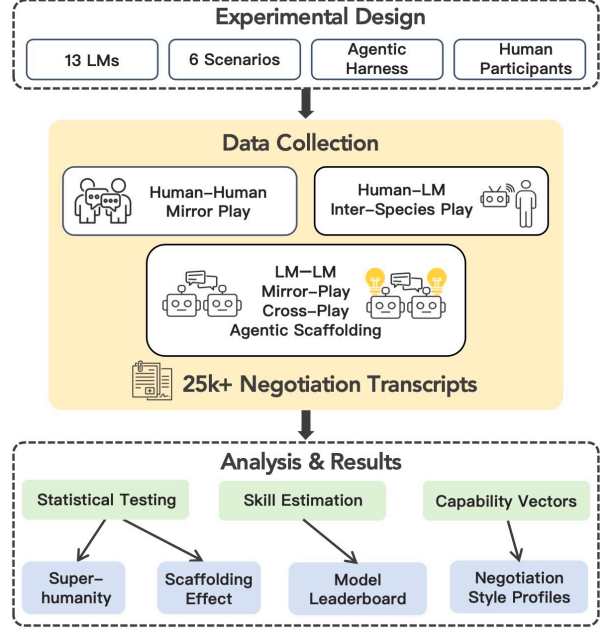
Experimental Design

13 LMs

6 Scenarios

Agentic Harness

Human Participants

Data Collection

Human–Human Mirror Play

Human–LM Inter–Species Play

LM–LM
Mirror–Play
Cross–Play
Agentic Scaffolding

25k+ Negotiation Transcripts

Analysis & Results

Statistical Testing

Skill Estimation

Capability Vectors

Super-humanity

Scaffolding Effect

Model Leaderboard

Negotiation Style Profiles